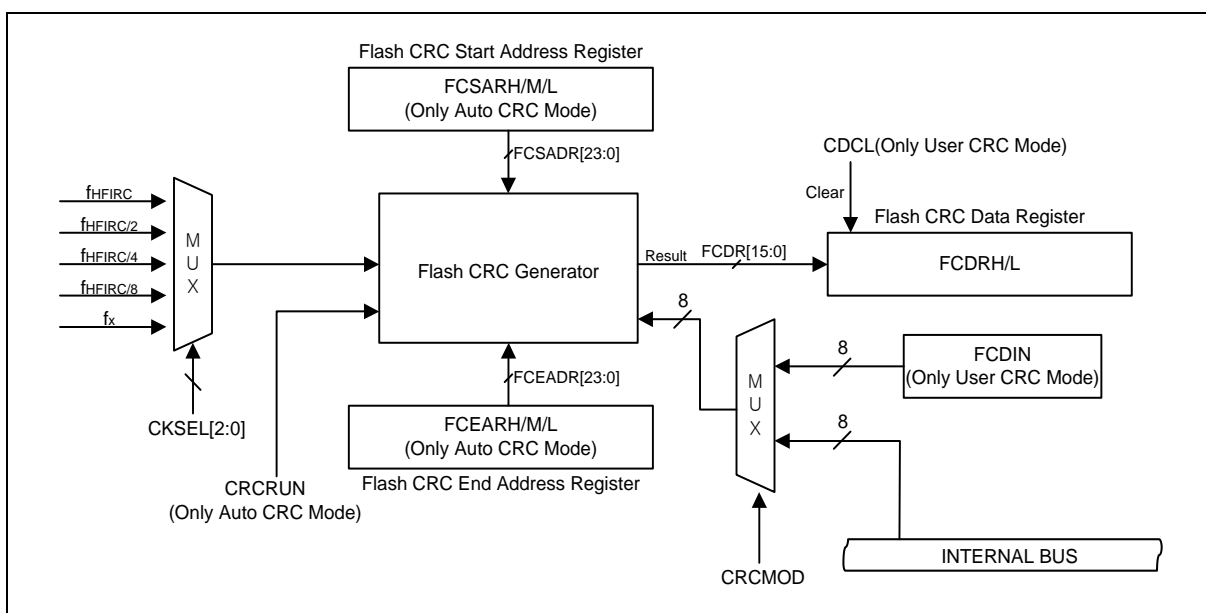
Flash CRC Start Address Register

FCSARH/M/L
(Only Auto CRC Mode)

FCSADR[23:0]

CDCL(Only User CRC Mode)

Clear

Flash CRC Data Register

$f_{HFIRC}$

$f_{HFIRC/2}$

$f_{HFIRC/4}$

$f_{HFIRC/8}$

$f_{X}$

M
U
X

Flash CRC Generator

Result

FCDR[15:0]

FCDRH/L

8

8

FCDIN
(Only User CRC Mode)

FCEADR[23:0]

M
U
X

8

CKSEL[2:0]

FCEARH/M/L
(Only Auto CRC Mode)

Flash CRC End Address Register

CRCRUN
(Only Auto CRC Mode)

INTERNAL BUS

CRCMOD